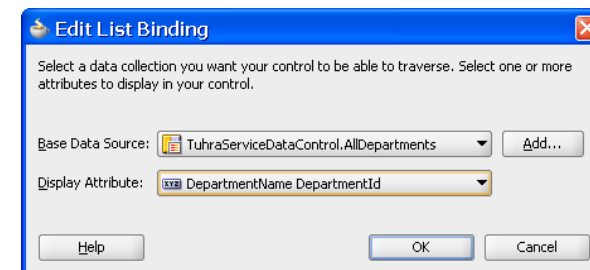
Edit List Binding

Select a data collection you want your control to be able to traverse. Select one or more attributes to display in your control.

Base Data Source: TuhraServiceDataControl.AllDepartments Add...

Display Attribute: DepartmentName DepartmentId

Help OK Cancel